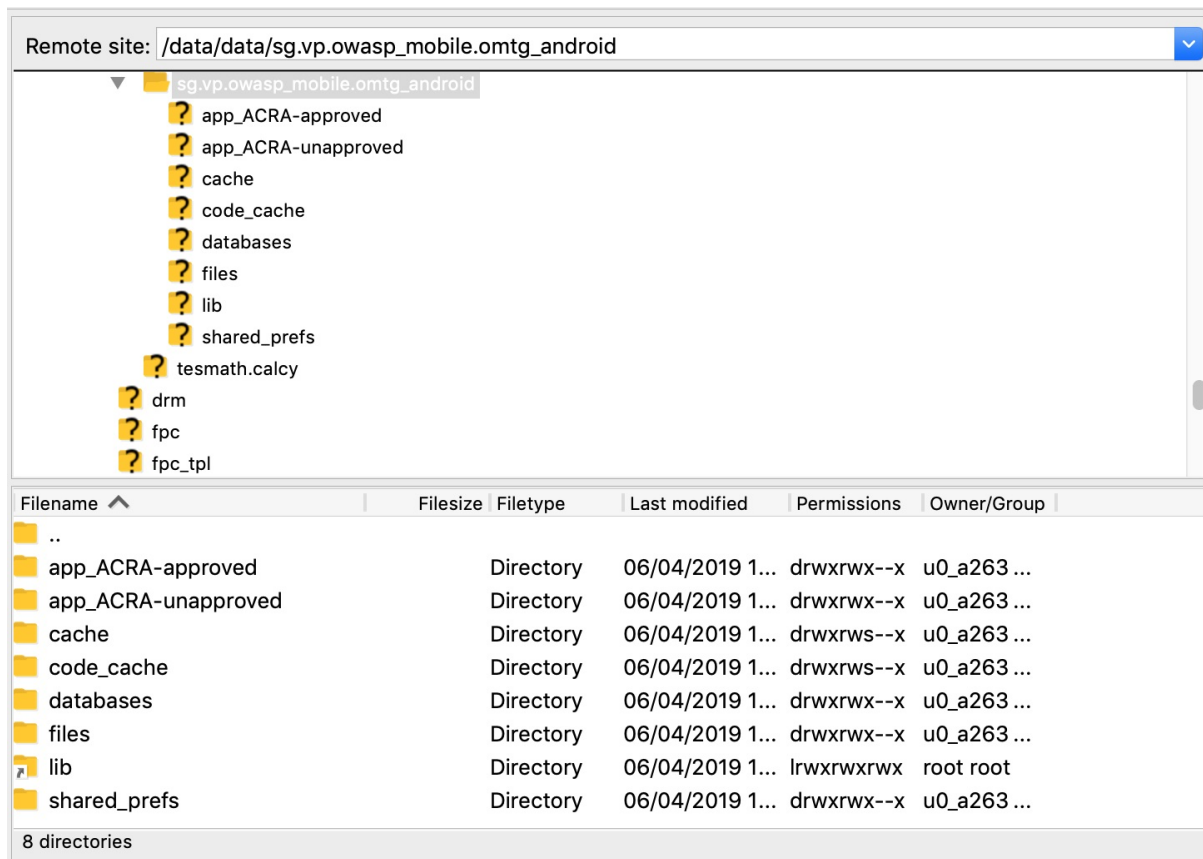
Remote site: /data/data/sg.vp.owasp_mobile.omtg_android

sg.vp.owasp_mobile.omtg_android
app_ACRA-approved
app_ACRA-unapproved
cache
code_cache
databases
files
lib
shared_prefs
tesmath.calcy
drm
fpc
fpc_tpl

| Filename | Filesize | Filetype | Last modified | Permissions | Owner/Group |
|---|---|---|---|---|---|
| .. | | | | | |
| app_ACRA-approved | | Directory | 06/04/2019 1... | drwxrwx--x | u0_a263 ... |
| app_ACRA-unapproved | | Directory | 06/04/2019 1... | drwxrwx--x | u0_a263 ... |
| cache | | Directory | 06/04/2019 1... | drwxrws--x | u0_a263 ... |
| code_cache | | Directory | 06/04/2019 1... | drwxrws--x | u0_a263 ... |
| databases | | Directory | 06/04/2019 1... | drwxrwx--x | u0_a263 ... |
| files | | Directory | 06/04/2019 1... | drwxrwx--x | u0_a263 ... |
| lib | | Directory | 06/04/2019 1... | lrwxrwxrwx | root root |
| shared_prefs | | Directory | 06/04/2019 1... | drwxrwx--x | u0_a263 ... |

8 directories